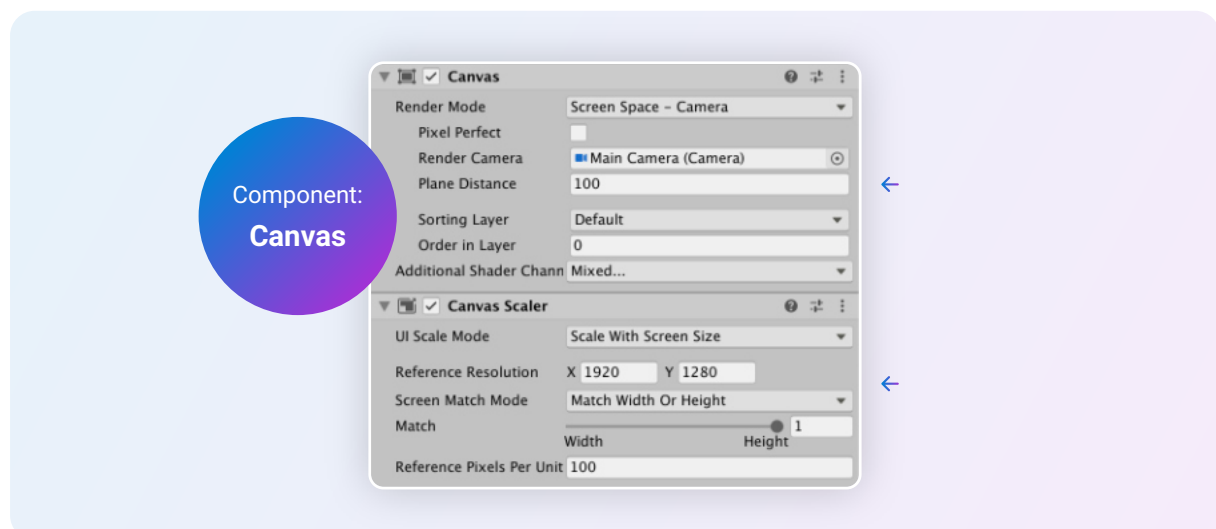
Component:
Canvas

Canvas

Render Mode | Screen Space - Camera
Pixel Perfect
Render Camera | Main Camera (Camera)
Plane Distance | 100
Sorting Layer | Default
Order in Layer | 0
Additional Shader Chann | Mixed...

Canvas Scaler

UI Scale Mode | Scale With Screen Size
Reference Resolution | X 1920 Y 1280
Screen Match Mode | Match Width Or Height
Match | 1
Width Height
Reference Pixels Per Unit | 100